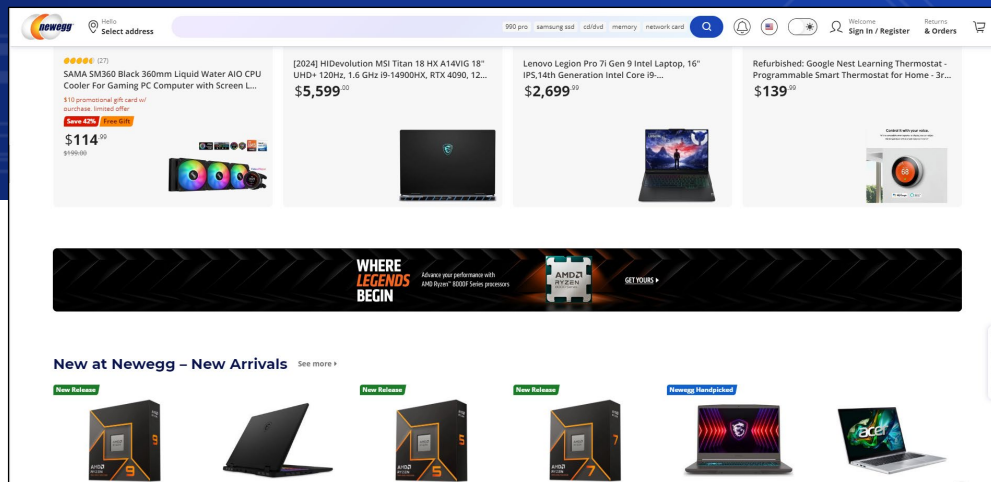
newegg Hello Select address

990 pro samsung ssd cd/dvd memory network card

Welcome Sign In / Register Returns & Orders

(27)
SAMA SM360 Black 360mm Liquid Water AIO CPU Cooler For Gaming PC Computer with Screen L...
$10 promotional gift card w/ purchase, limited offer
Save 42% Free Gift
$114.99
$199.00

[2024] HIDevolution MSI Titan 18 HX A14VIG 18" UHD+ 120Hz, 1.6 GHz i9-14900HX, RTX 4090, 12...
$5,599.00

Lenovo Legion Pro 7i Gen 9 Intel Laptop, 16" IPS,14th Generation Intel Core i9-...
$2,699.99

Refurbished: Google Nest Learning Thermostat - Programmable Smart Thermostat for Home - 3r...
$139.99

WHERE LEGENDS BEGIN
Advance your performance with AMD Ryzen™ 8000F Series processors
AMD RYZEN
GET YOURS ▸

New at Newegg – New Arrivals See more ▸

New Release
New Release
New Release
Newegg Handpicked